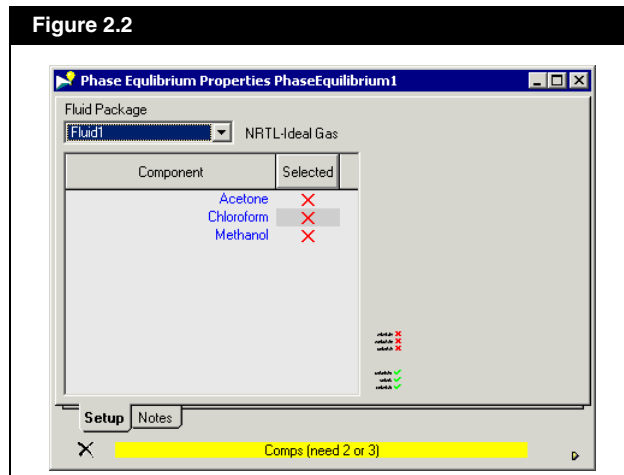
Figure 2.2

Phase Equlibrium Properties PhaseEquilibrium1

Fluid Package

Fluid1

NRTL-Ideal Gas

| Component | Selected |
|---|---|
| Acetone | X |
| Chloroform | X |
| Methanol | X |

Setup

Notes

Comps (need 2 or 3)